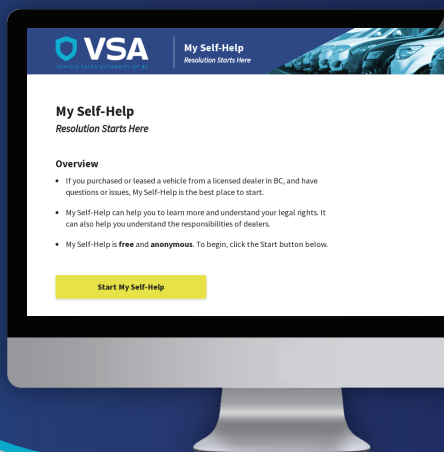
VSA
VEHICLE SALES AUTHORITY OF BC

My Self-Help
Resolution Starts Here

My Self-Help
Resolution Starts Here

Overview

• If you purchased or leased a vehicle from a licensed dealer in BC, and have questions or issues, My Self-Help is the best place to start.

• My Self-Help can help you to learn more and understand your legal rights. It can also help you understand the responsibilities of dealers.

• My Self-Help is **free** and **anonymous**. To begin, click the Start button below.

Start My Self-Help